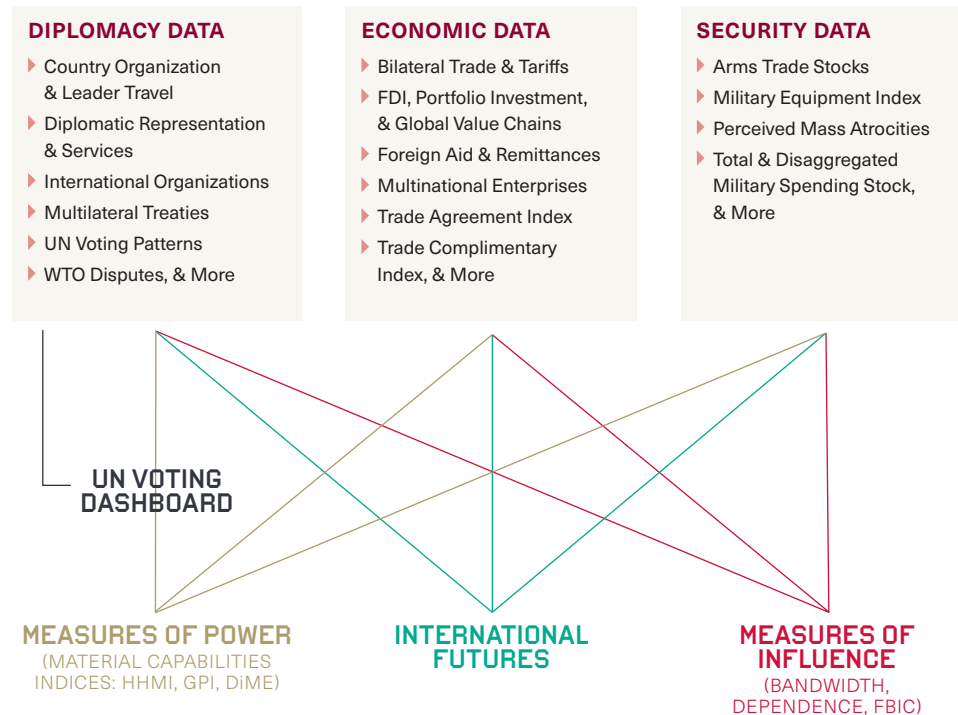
DIPLOMACY DATA

Country Organization & Leader Travel

Diplomatic Representation & Services

International Organizations

Multilateral Treaties

UN Voting Patterns

WTO Disputes, & More

ECONOMIC DATA

Bilateral Trade & Tariffs

FDI, Portfolio Investment, & Global Value Chains

Foreign Aid & Remittances

Multinational Enterprises

Trade Agreement Index

Trade Complimentary Index, & More

SECURITY DATA

Arms Trade Stocks

Military Equipment Index

Perceived Mass Atrocities

Total & Disaggregated Military Spending Stock, & More

UN VOTING DASHBOARD

MEASURES OF POWER
(MATERIAL CAPABILITIES INDICES: HHMI, GPI, DiME)

INTERNATIONAL FUTURES

MEASURES OF INFLUENCE
(BANDWIDTH, DEPENDENCE, FBIC)